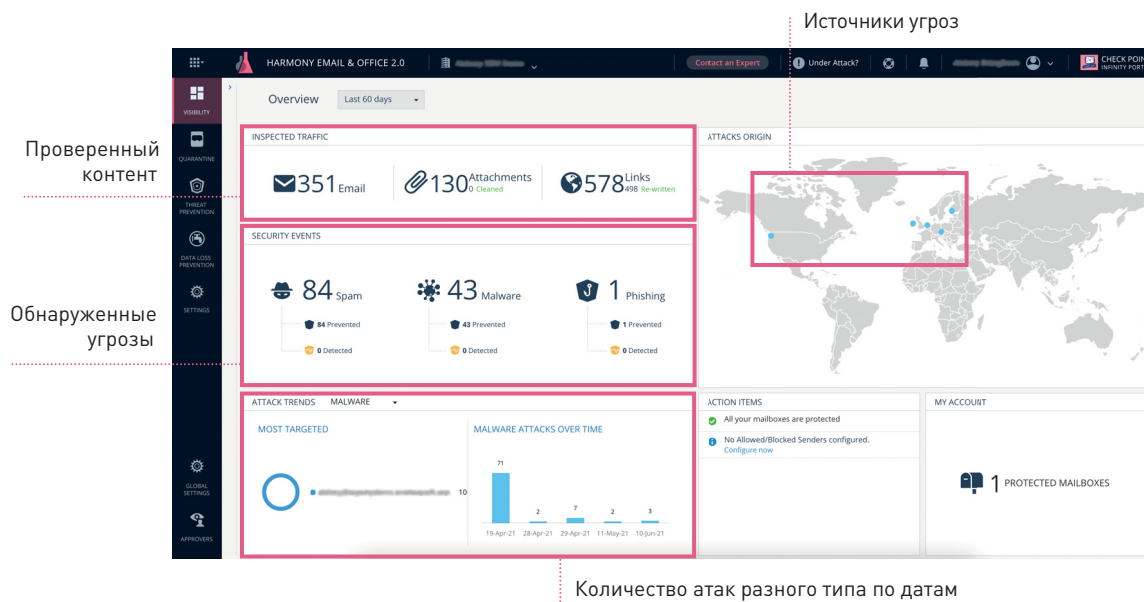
Источники угроз

Проверенный контент

Обнаруженные угрозы

HARMONY EMAIL & OFFICE 2.0

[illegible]

Contact an Expert

Under Attack?

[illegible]

CHECK POINT INFINITY PORTAL

VISIBILITY

QUARANTINE

THREAT PREVENTION

DATA LOSS PREVENTION

SETTINGS

GLOBAL SETTINGS

APPROVERS

Overview

Last 60 days

INSPECTED TRAFFIC

351 Email

130 Attachments 0 Cleaned

578 Links 498 Re-written

ATTACKS ORIGIN

SECURITY EVENTS

84 Spam

84 Prevented

0 Detected

43 Malware

43 Prevented

0 Detected

1 Phishing

1 Prevented

0 Detected

ATTACK TRENDS MALWARE

MOST TARGETED

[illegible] 10

MALWARE ATTACKS OVER TIME

71

2

7

2

3

19-Apr-21 28-Apr-21 29-Apr-21 11-May-21 10-Jun-21

ACTION ITEMS

All your mailboxes are protected

No Allowed/Blocked Senders configured.

Configure now

MY ACCOUNT

1 PROTECTED MAILBOXES

Количество атак разного типа по датам